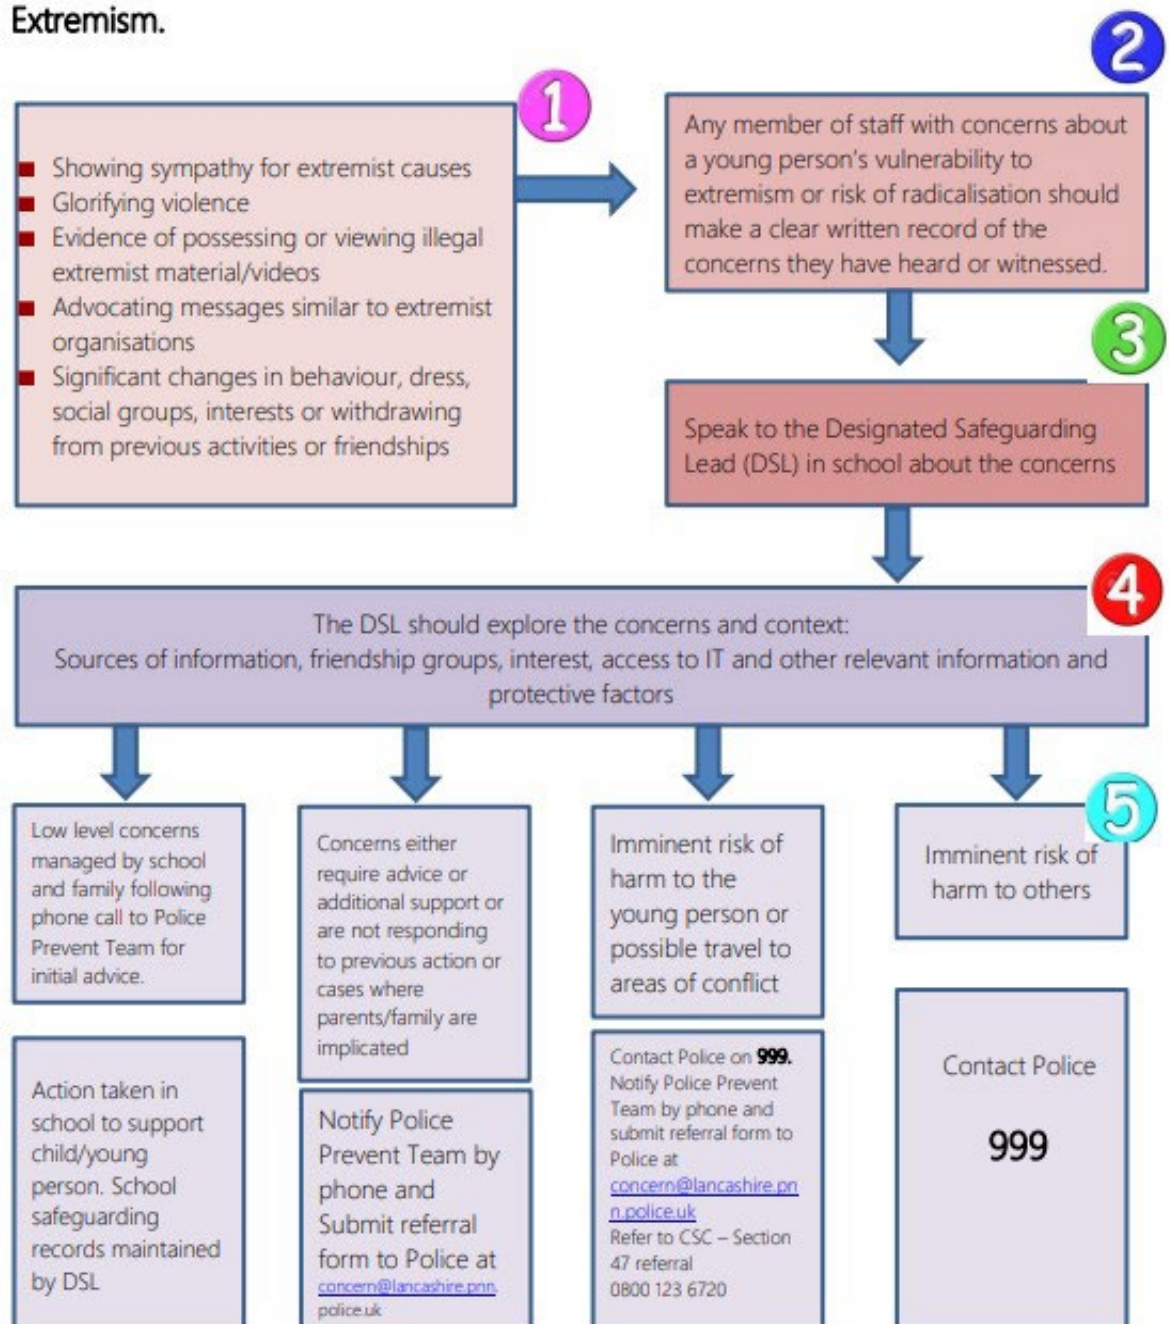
Extremism.

1

- Showing sympathy for extremist causes
- Glorifying violence
- Evidence of possessing or viewing illegal extremist material/videos
- Advocating messages similar to extremist organisations
- Significant changes in behaviour, dress, social groups, interests or withdrawing from previous activities or friendships

2

Any member of staff with concerns about a young person's vulnerability to extremism or risk of radicalisation should make a clear written record of the concerns they have heard or witnessed.

3

Speak to the Designated Safeguarding Lead (DSL) in school about the concerns

4

The DSL should explore the concerns and context:
Sources of information, friendship groups, interest, access to IT and other relevant information and protective factors

5

Low level concerns managed by school and family following phone call to Police Prevent Team for initial advice.

Action taken in school to support child/young person. School safeguarding records maintained by DSL

Concerns either require advice or additional support or are not responding to previous action or cases where parents/family are implicated

Notify Police Prevent Team by phone and Submit referral form to Police at concern@lancashire.pnn.police.uk

Imminent risk of harm to the young person or possible travel to areas of conflict

Contact Police on 999. Notify Police Prevent Team by phone and submit referral form to Police at concern@lancashire.pnn.police.uk Refer to CSC – Section 47 referral 0800 123 6720

Imminent risk of harm to others

Contact Police

999